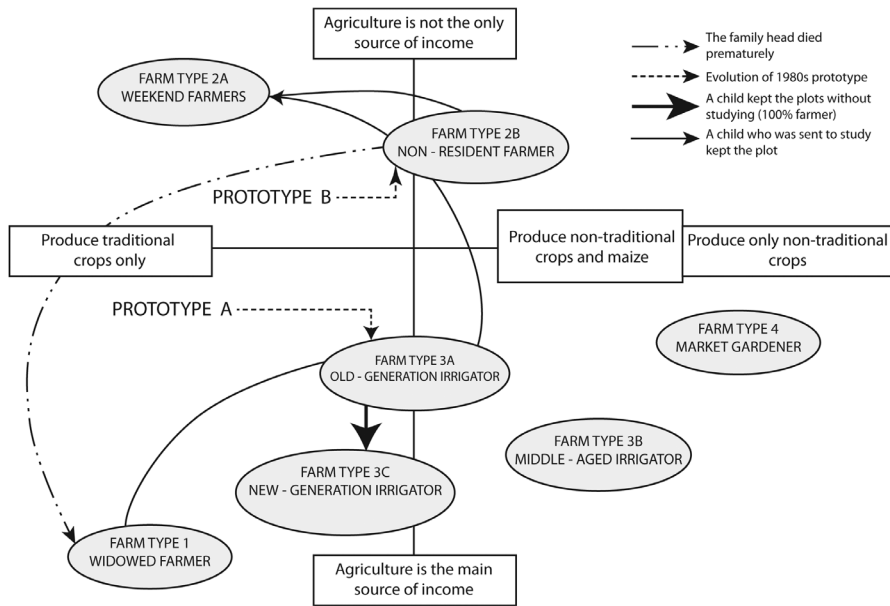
Agriculture is not the only source of income

The family head died prematurely

Evolution of 1980s prototype

A child kept the plots without studying (100% farmer)

A child who was sent to study kept the plot

FARM TYPE 2A
WEEKEND FARMERS

FARM TYPE 2B
NON - RESIDENT FARMER

PROTOTYPE B

Produce traditional crops only

Produce non-traditional crops and maize

Produce only non-traditional crops

PROTOTYPE A

FARM TYPE 4
MARKET GARDENER

FARM TYPE 3A
OLD - GENERATION IRRIGATOR

FARM TYPE 3B
MIDDLE - AGED IRRIGATOR

FARM TYPE 3C
NEW - GENERATION IRRIGATOR

FARM TYPE 1
WIDOWED FARMER

Agriculture is the main source of income